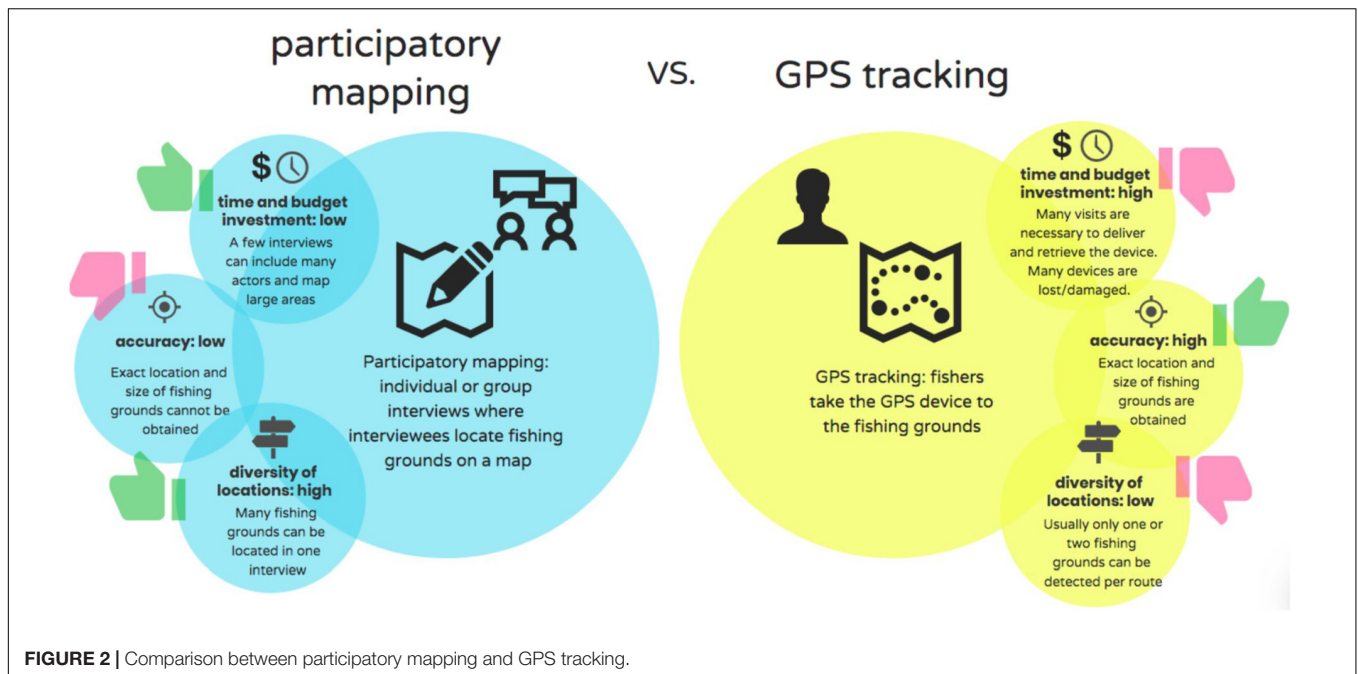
participatory mapping

vs.

GPS tracking

time and budget investment: low
A few interviews can include many actors and map large areas

accuracy: low
Exact location and size of fishing grounds cannot be obtained

diversity of locations: high
Many fishing grounds can be located in one interview

Participatory mapping: individual or group interviews where interviewees locate fishing grounds on a map

GPS tracking: fishers take the GPS device to the fishing grounds

time and budget investment: high
Many visits are necessary to deliver and retrieve the device. Many devices are lost/damaged.

accuracy: high
Exact location and size of fishing grounds are obtained

diversity of locations: low
Usually only one or two fishing grounds can be detected per route

FIGURE 2 | Comparison between participatory mapping and GPS tracking.